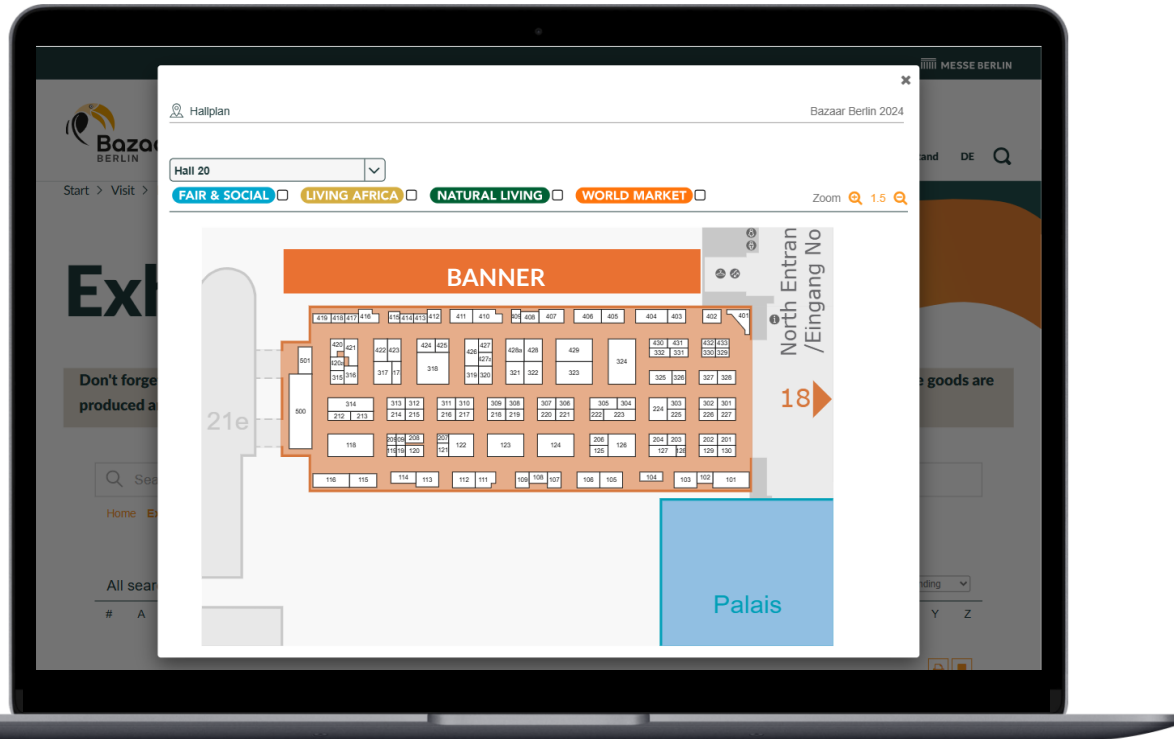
MESSE BERLIN

Bazaar BERLIN

Start > Visit >

Exh

Don't forge produced a

e goods are

and DE

Hallplan

Bazaar Berlin 2024

Hall 20

FAIR & SOCIAL LIVING AFRICA NATURAL LIVING WORLD MARKET

Zoom 1.5

BANNER

North Entran /Eingang No

419 418 417 416 415 414 413 412 411 410 408 406 407 406 405 404 403 402 401

420 421 420a 315 316 422 423 317 17 424 425 318 426 427 427a 319 320 428a 428 321 322 429 323 324 430 431 332 331 432 433 330 329 325 326 327 328

501 500

314 212 213 313 312 214 215 311 310 216 217 309 308 218 219 307 306 220 221 305 304 222 223 224 303 225 302 301 226 227

118 209 208 119 120 207 121 122 123 124 206 125 126 204 203 127 128 202 201 129 130

116 115 114 113 112 111 109 108 107 106 105 104 103 102 101

21e

18

Palais

Home

All sear

# A

Y Z